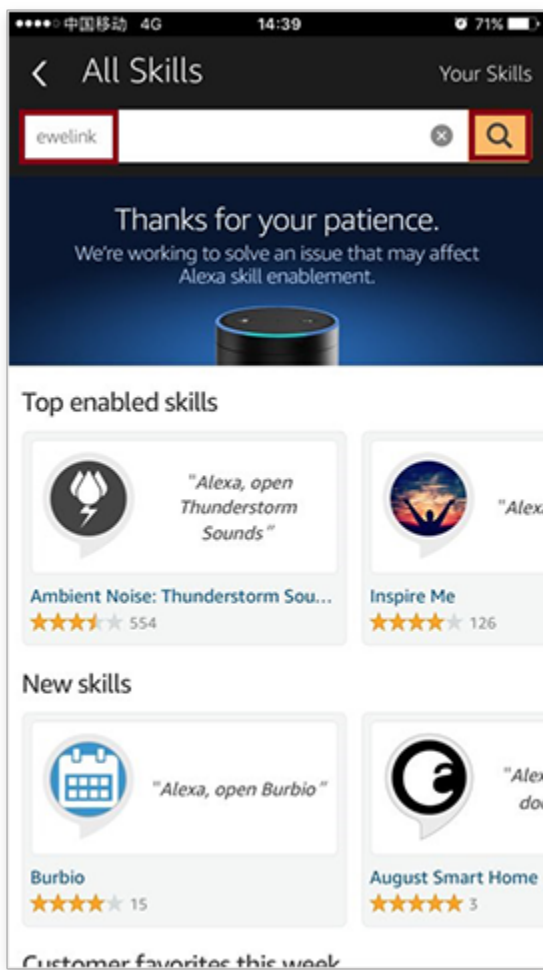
●●●●○ 中国移动 4G 14:39 71%

All Skills Your Skills

ewelink

Thanks for your patience.
We're working to solve an issue that may affect Alexa skill enablement.

Top enabled skills

"Alexa, open Thunderstorm Sounds"

Ambient Noise: Thunderstorm Sou...
554

"Alex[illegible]

Inspire Me
126

New skills

"Alexa, open Burbio"

Burbio
15

"Alex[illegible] do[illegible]

August Smart Home
3

Customer favorites this week